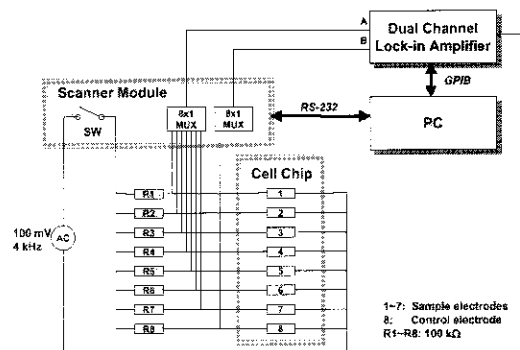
A
B
Dual Channel Lock-in Amplifier
GPIB
Scanner Module
SW
8x1 MUX
8x1 MUX
RS-232
PC
Cell Chip
R1
R2
R3
R4
R5
R6
R7
R8
1
2
3
4
5
6
7
8
100 mV
4 kHz
AC
1~7: Sample electrodes
8: Control electrode
R1~R8: 100 kΩ